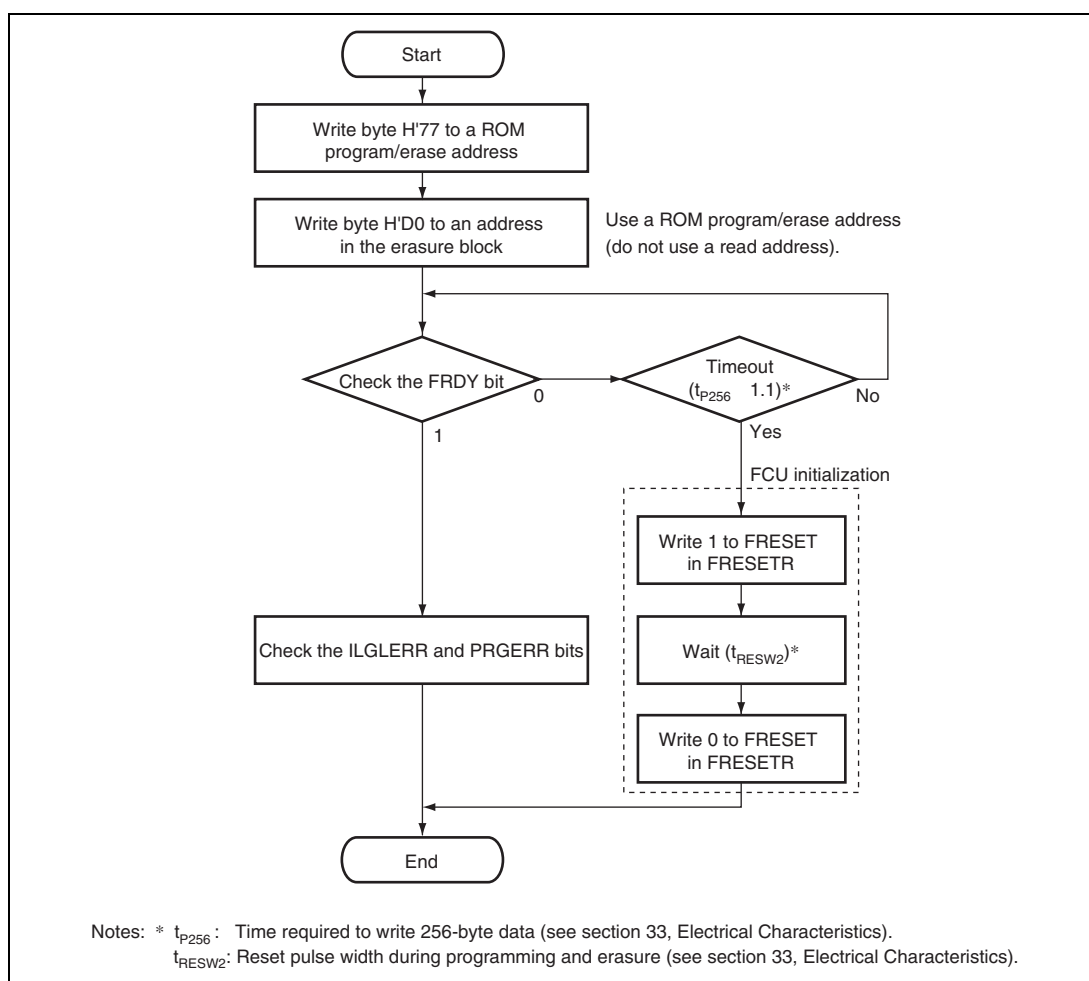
Start

Write byte H'77 to a ROM program/erase address

Write byte H'D0 to an address in the erasure block

Use a ROM program/erase address (do not use a read address).

Check the FRDY bit

0

1

Timeout ($t_{P256}$ 1.1)*

No

Yes

FCU initialization

Write 1 to FRESET in FRESETR

Wait ($t_{RESW2}$)*

Write 0 to FRESET in FRESETR

Check the ILGLERR and PRGERR bits

End

Notes: * $t_{P256}$: Time required to write 256-byte data (see section 33, Electrical Characteristics).
$t_{RESW2}$: Reset pulse width during programming and erasure (see section 33, Electrical Characteristics).